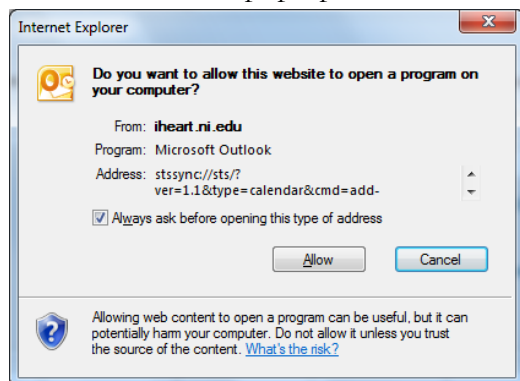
Internet Explorer

Do you want to allow this website to open a program on your computer?

From: iheart.ni.edu
Program: Microsoft Outlook
Address: stssync://sts/?ver=1.1&type=calendar&cmd=add-

Always ask before opening this type of address

Allow Cancel

Allowing web content to open a program can be useful, but it can potentially harm your computer. Do not allow it unless you trust the source of the content. What's the risk?